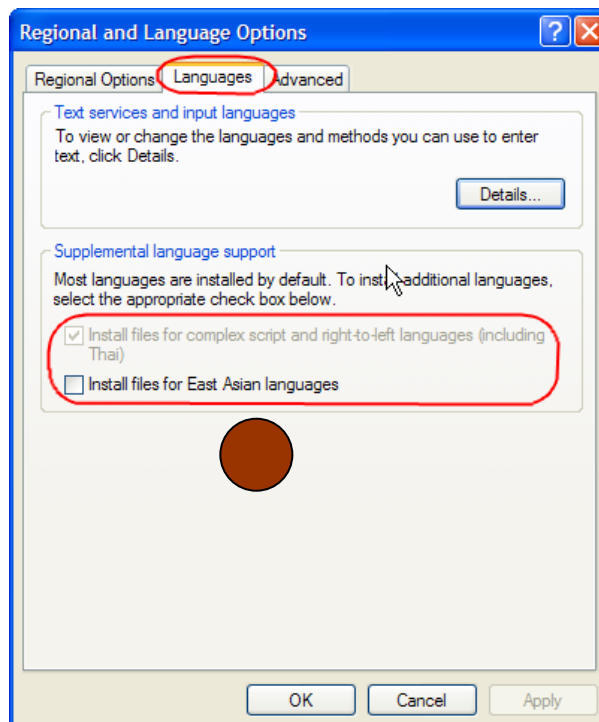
Regional and Language Options

Regional Options | Languages | Advanced

Text services and input languages

To view or change the languages and methods you can use to enter text, click Details.

Details...

Supplemental language support

Most languages are installed by default. To inst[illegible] additional languages, select the appropriate check box below.

Install files for complex script and right-to-left languages (including Thai)

Install files for East Asian languages

OK | Cancel | Apply